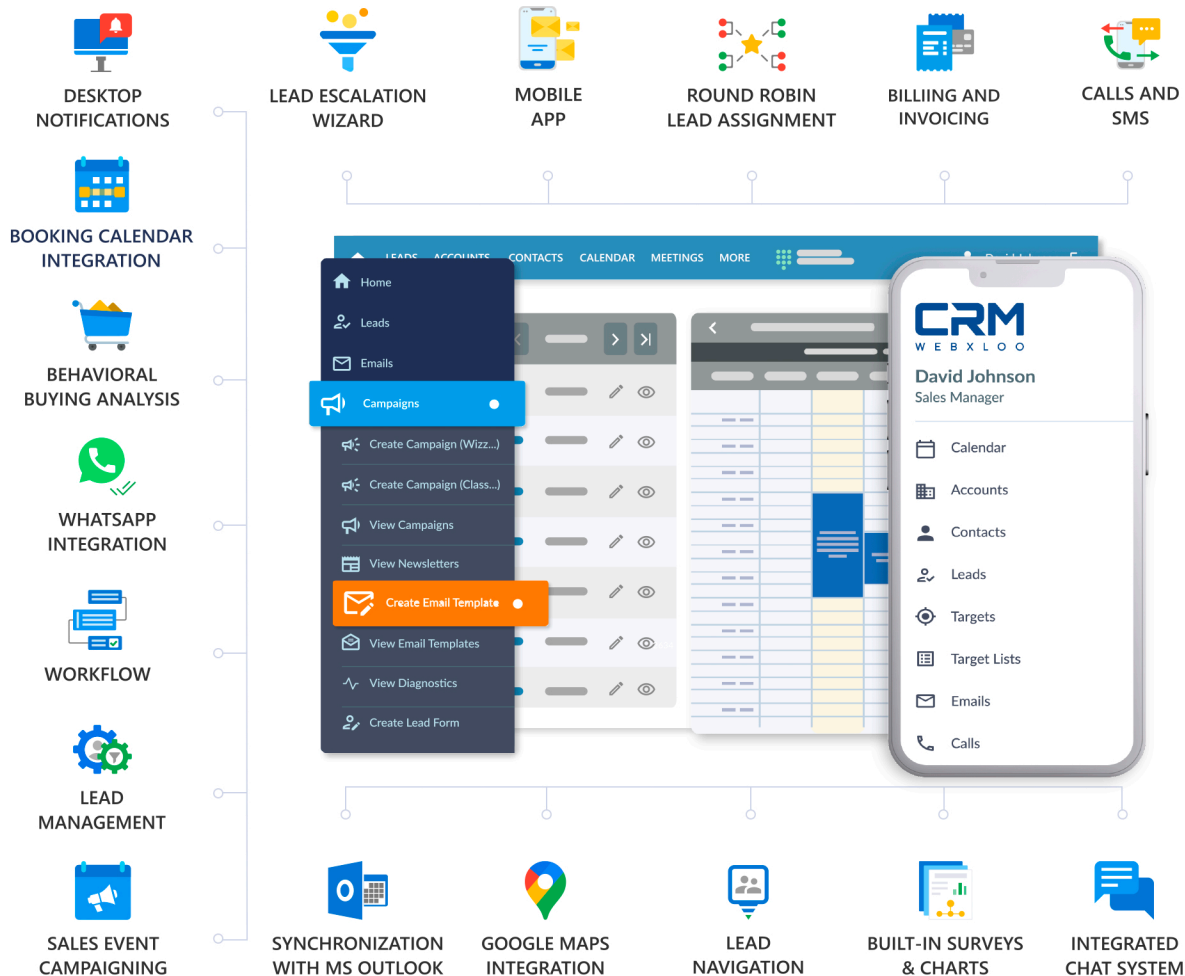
DESKTOP NOTIFICATIONS

LEAD ESCALATION WIZARD

MOBILE APP

ROUND ROBIN LEAD ASSIGNMENT

BILLIING AND INVOICING

CALLS AND SMS

BOOKING CALENDAR INTEGRATION

BEHAVIORAL BUYING ANALYSIS

WHATSAPP INTEGRATION

WORKFLOW

LEAD MANAGEMENT

SALES EVENT CAMPAIGNING

LEADS ACCOUNTS CONTACTS CALENDAR MEETINGS MORE

Home
Leads
Emails
Campaigns
Create Campaign (Wizz...)
Create Campaign (Class...)
View Campaigns
View Newsletters
Create Email Template
View Email Templates
View Diagnostics
Create Lead Form

CRM
WEBXLOO
David Johnson
Sales Manager
Calendar
Accounts
Contacts
Leads
Targets
Target Lists
Emails
Calls

SYNCHRONIZATION WITH MS OUTLOOK

GOOGLE MAPS INTEGRATION

LEAD NAVIGATION

BUILT-IN SURVEYS & CHARTS

INTEGRATED CHAT SYSTEM